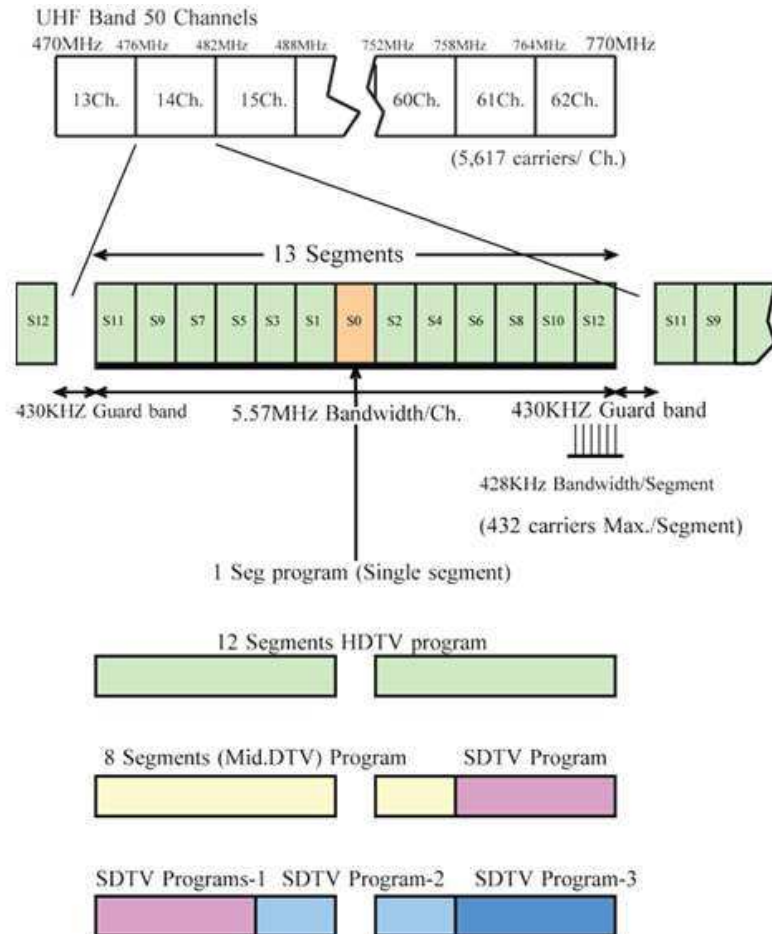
UHF Band 50 Channels

470MHz 476MHz 482MHz 488MHz 752MHz 758MHz 764MHz 770MHz

| 13Ch. | 14Ch. | 15Ch. | 60Ch. | 61Ch. | 62Ch. |
|---|---|---|---|---|---|

(5,617 carriers/ Ch.)

13 Segments

S12

| S11 | S9 | S7 | S5 | S3 | S1 | S0 | S2 | S4 | S6 | S8 | S10 | S12 |
|---|---|---|---|---|---|---|---|---|---|---|---|---|

S11 S9

430KHZ Guard band

5.57MHz Bandwidth/Ch.

430KHZ Guard band

428KHz Bandwidth/Segment

(432 carriers Max./Segment)

1 Seg program (Single segment)

12 Segments HDTV program

8 Segments (Mid.DTV) Program

SDTV Program

SDTV Programs-1 SDTV Program-2 SDTV Program-3